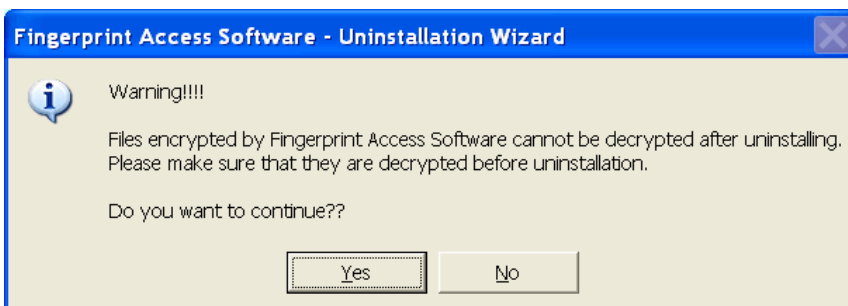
Fingerprint Access Software - Uninstallation Wizard

Warning!!!!

Files encrypted by Fingerprint Access Software cannot be decrypted after uninstalling. Please make sure that they are decrypted before uninstallation.

Do you want to continue??

Yes

No